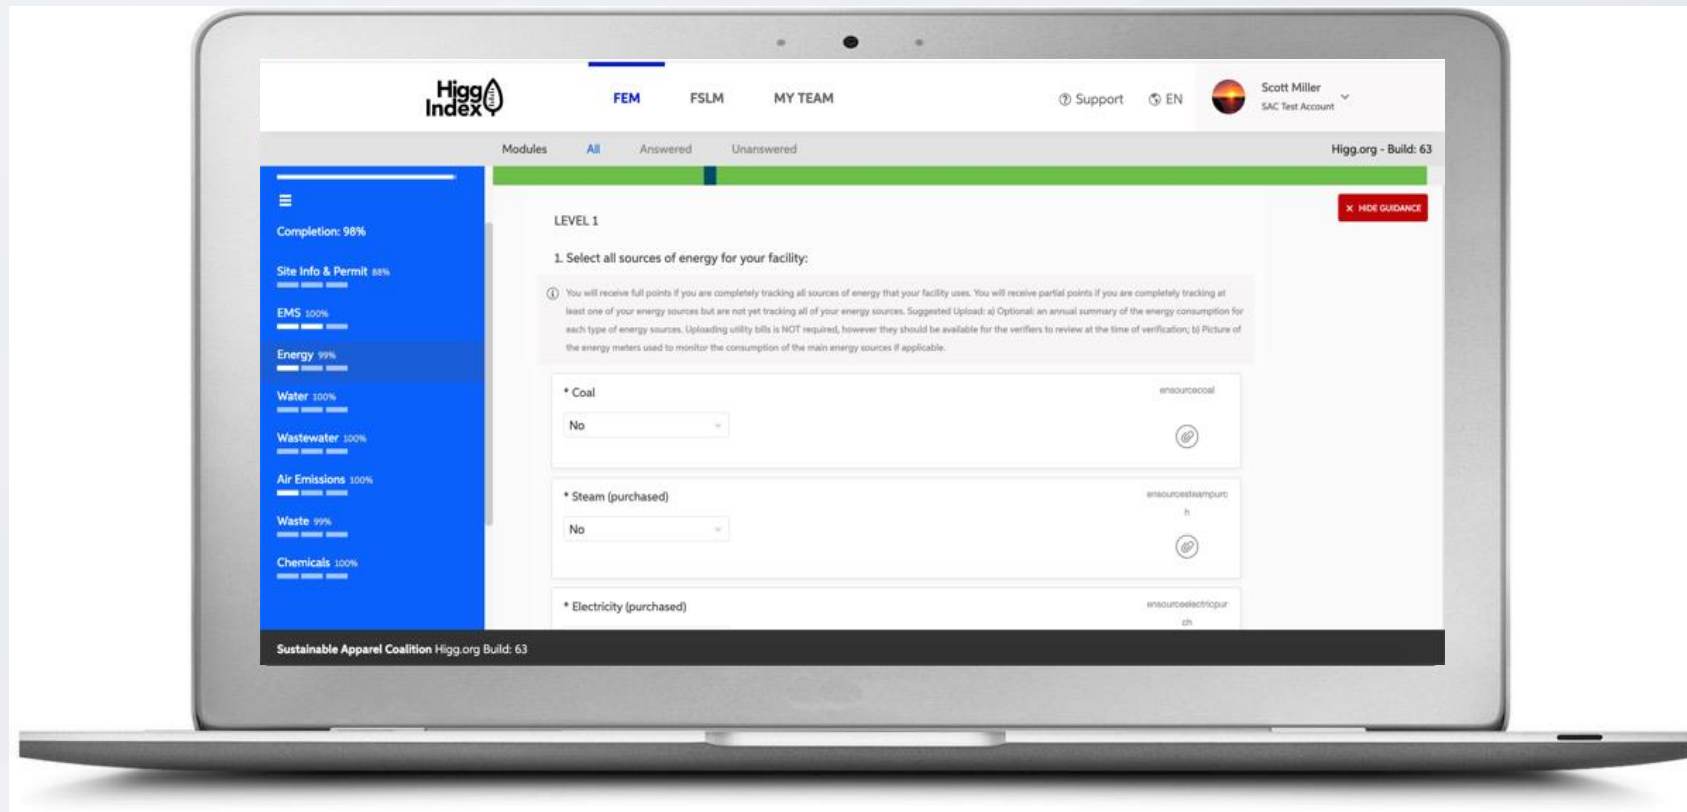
Higg Index

FEM FSLM MY TEAM

Support EN

Scott Miller
SAC Test Account

Modules All Answered Unanswered

Higg.org - Build: 63

Completion: 98%

Site Info & Permit 88%

EMS 100%

Energy 99%

Water 100%

Wastewater 100%

Air Emissions 100%

Waste 99%

Chemicals 100%

HIDE GUIDANCE

LEVEL 1

1. Select all sources of energy for your facility:

You will receive full points if you are completely tracking all sources of energy that your facility uses. You will receive partial points if you are completely tracking at least one of your energy sources but are not yet tracking all of your energy sources. Suggested Upload: a) Optional: an annual summary of the energy consumption for each type of energy sources. Uploading utility bills is NOT required, however they should be available for the verifiers to review at the time of verification; b) Picture of the energy meters used to monitor the consumption of the main energy sources if applicable.

* Coal
ensourcecoal
No

* Steam (purchased)
ensourcesteampurch
No

* Electricity (purchased)
ensourceelectricpurch

Sustainable Apparel Coalition Higg.org Build: 63